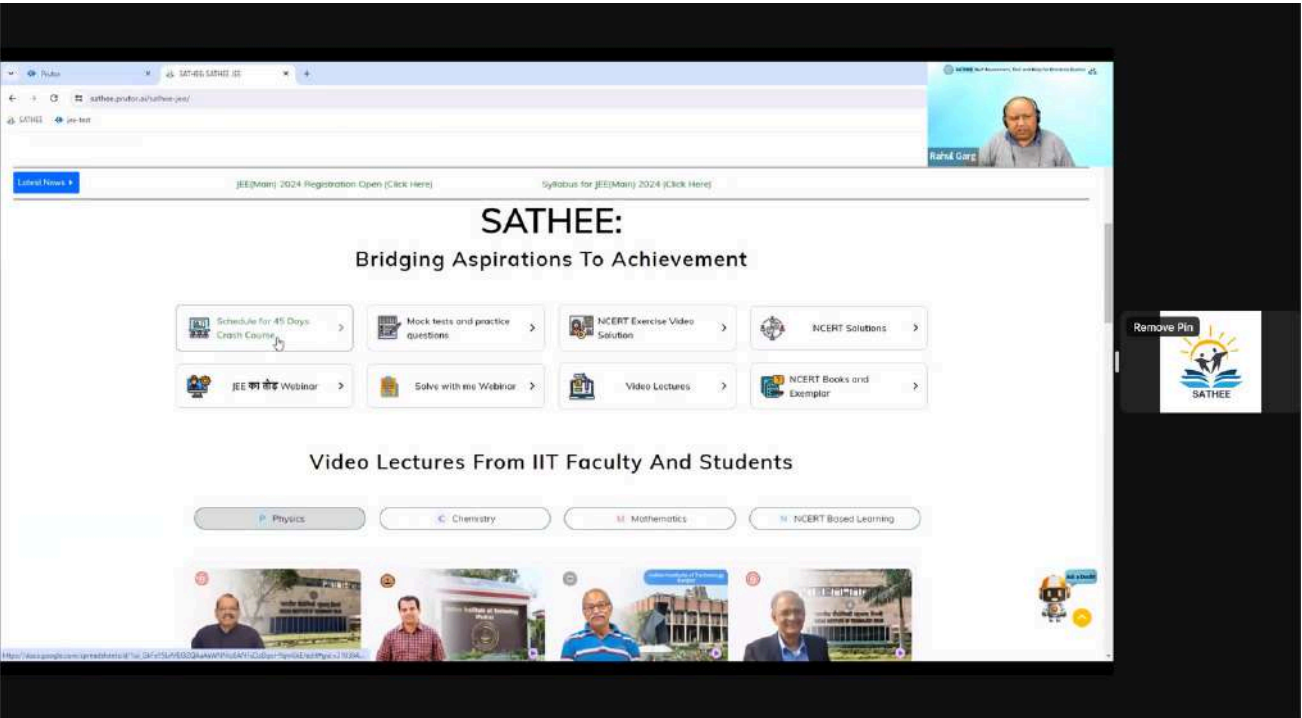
Prutor
SATHEE SATHEE JEE
sathee.prutor.ai/sathee-jee/
SATHEE
jee-test

Rahul Garg

Latest News ▸
JEE(Main) 2024 Registration Open (Click Here)
Syllabus for JEE(Main) 2024 (Click Here)

SATHEE:
Bridging Aspirations To Achievement

Schedule for 45 Days Crash Course
Mock tests and practice questions
NCERT Exercise Video Solution
NCERT Solutions
JEE का तोड़ Webinar
Solve with me Webinar
Video Lectures
NCERT Books and Exemplar

Video Lectures From IIT Faculty And Students

P Physics
C Chemistry
M Mathematics
N NCERT Based Learning

Remove Pin
SATHEE

Ask a Doubt

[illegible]